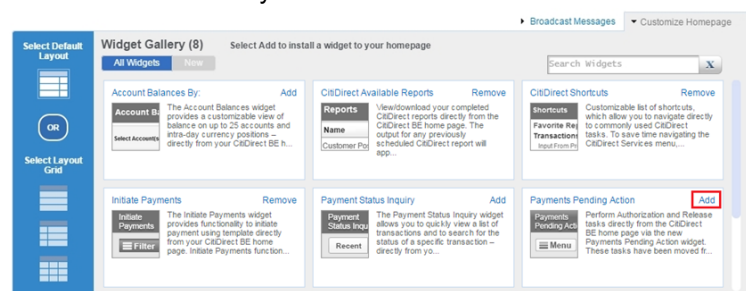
Broadcast Messages
Customize Homepage

Select Default Layout

OR

Select Layout Grid

Widget Gallery (8)
Select Add to install a widget to your homepage

All Widgets
New

Search Widgets
X

Account Balances By:
Add
Account Ba
Select Account(s)
The Account Balances widget provides a customizable view of balance on up to 25 accounts and intra-day currency positions – directly from your CitiDirect BE h...

CitiDirect Available Reports
Remove
Reports
Name
Customer Po
View/download your completed CitiDirect reports directly from the CitiDirect BE home page. The output for any previously scheduled CitiDirect report will app...

CitiDirect Shortcuts
Remove
Shortcuts
Favorite Re
Transaction
Input From Pr
Customizable list of shortcuts, which allow you to navigate directly to commonly used CitiDirect tasks. To save time navigating the CitiDirect Services menu,...

Initiate Payments
Remove
Initiate Payments
Filter
The Initiate Payments widget provides functionality to initiate payment using template directly from your CitiDirect BE home page. Initiate Payments function...

Payment Status Inquiry
Add
Payment Status Inqui
Recent
The Payment Status Inquiry widget allows you to quickly view a list of transactions and to search for the status of a specific transaction – directly from yo...

Payments Pending Action
Add
Payments Pending Acti
Menu
Perform Authorization and Release tasks directly from the CitiDirect BE home page via the new Payments Pending Action widget. These tasks have been moved fr...